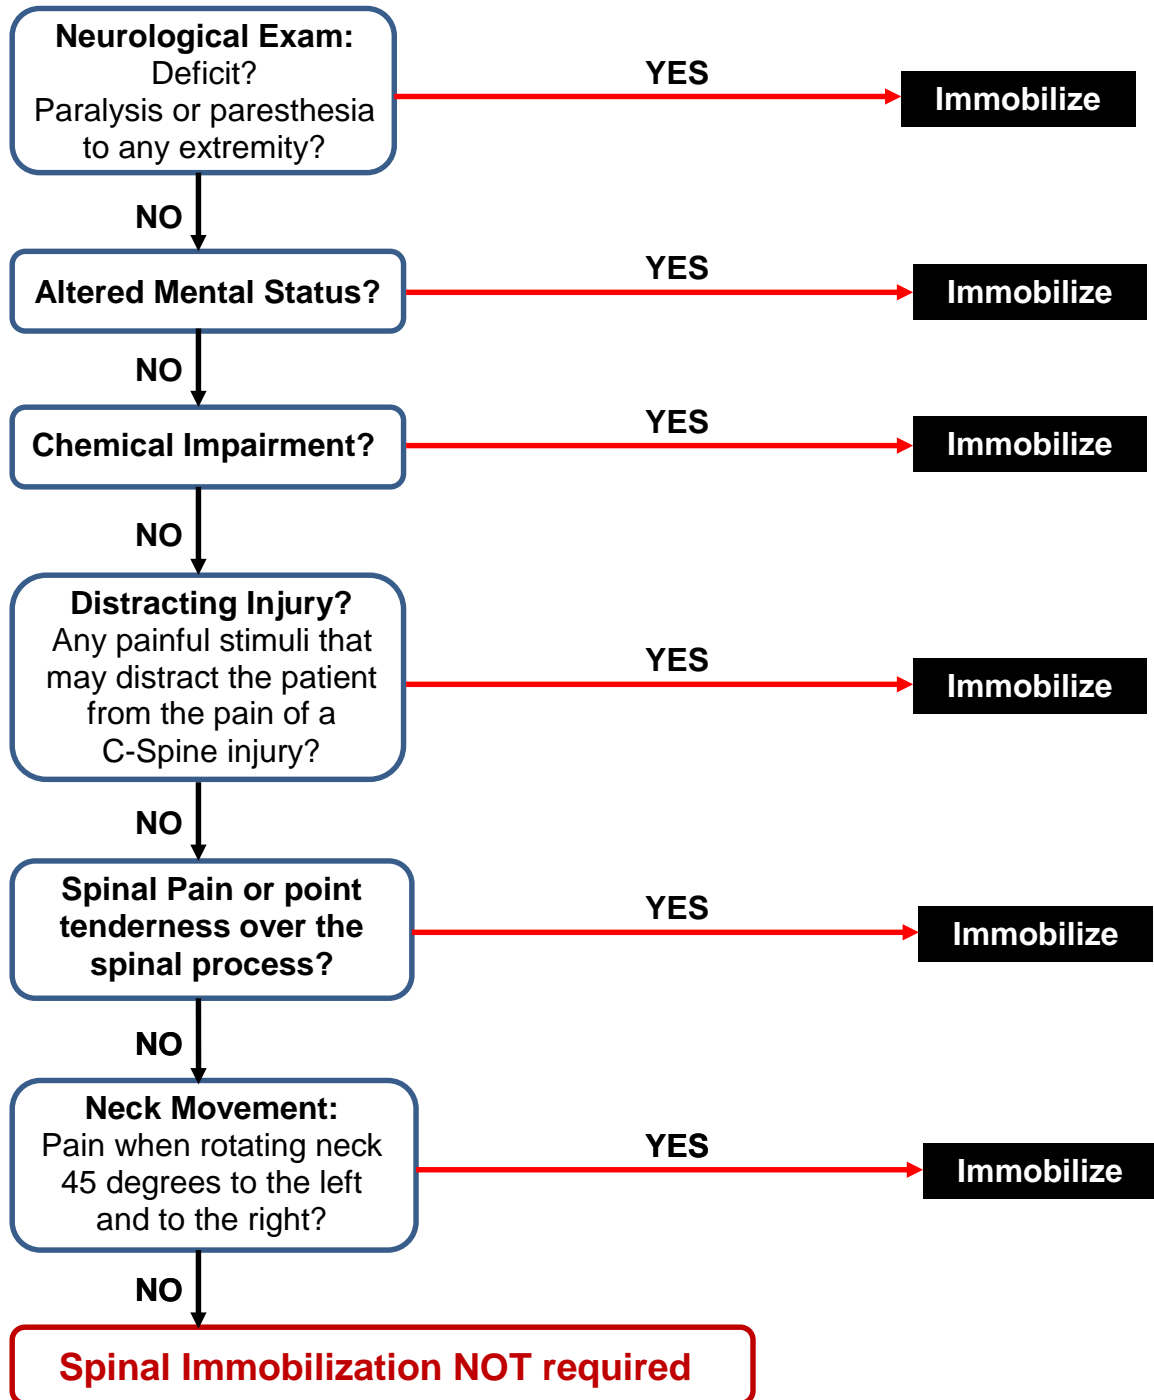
Neurological Exam:
Deficit?
Paralysis or paresthesia to any extremity?

YES

Immobilize

NO

Altered Mental Status?

YES

Immobilize

NO

Chemical Impairment?

YES

Immobilize

NO

Distracting Injury?
Any painful stimuli that may distract the patient from the pain of a C-Spine injury?

YES

Immobilize

NO

Spinal Pain or point tenderness over the spinal process?

YES

Immobilize

NO

Neck Movement:
Pain when rotating neck 45 degrees to the left and to the right?

YES

Immobilize

NO

Spinal Immobilization NOT required